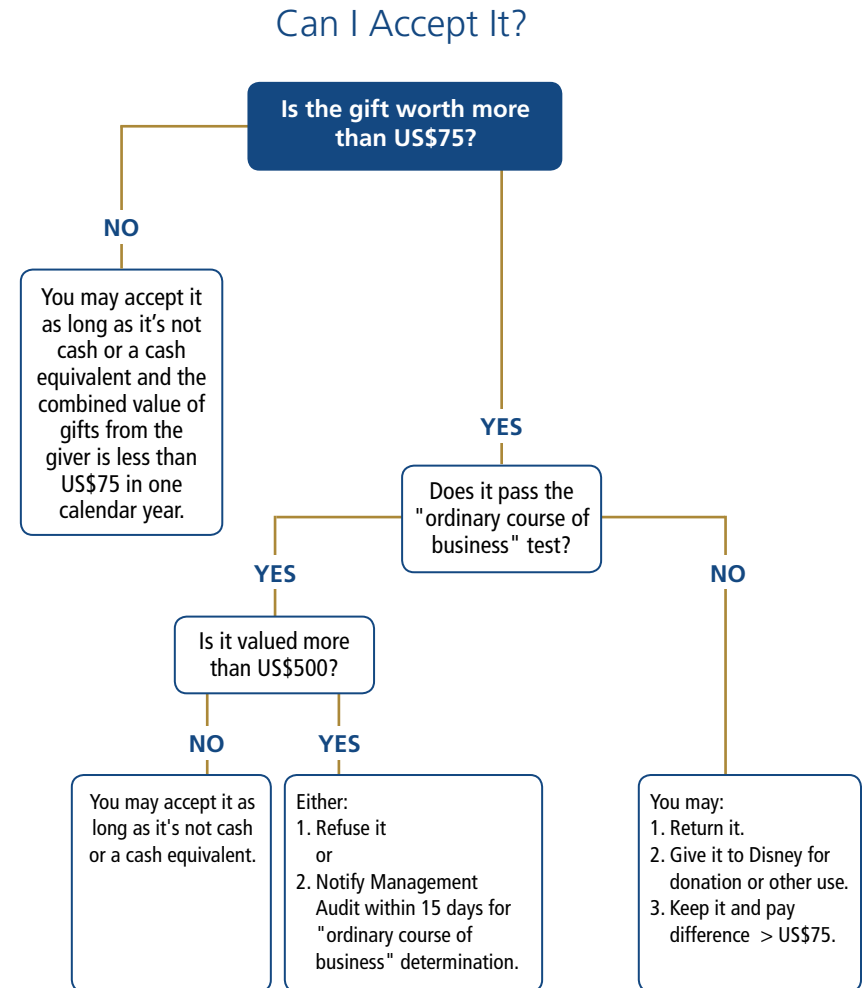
Can I Accept It?

Is the gift worth more than US$75?

NO

You may accept it as long as it's not cash or a cash equivalent and the combined value of gifts from the giver is less than US$75 in one calendar year.

YES

Does it pass the "ordinary course of business" test?

YES

NO

Is it valued more than US$500?

NO

YES

You may accept it as long as it's not cash or a cash equivalent.

Either:
1. Refuse it
or
2. Notify Management Audit within 15 days for "ordinary course of business" determination.

You may:
1. Return it.
2. Give it to Disney for donation or other use.
3. Keep it and pay difference > US$75.